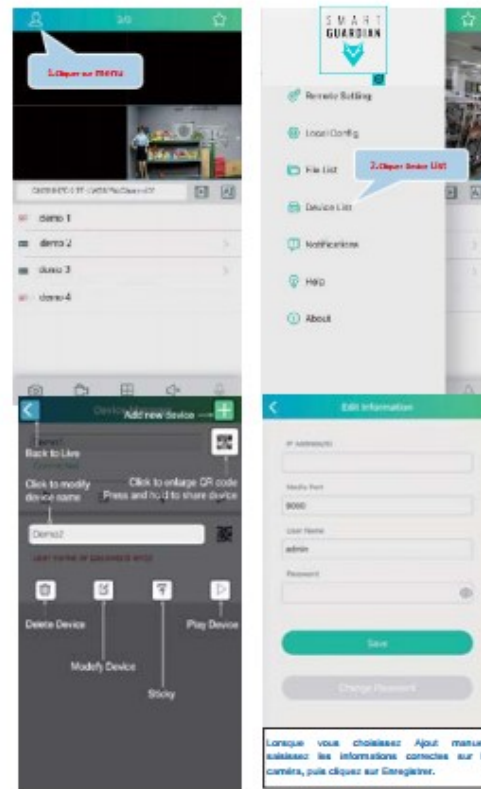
3/0

1.Cliquer sur menu

demo 1
demo 2
demo 3
demo 4

SMART GUARDIAN

Remote Setting
Local Config
File List
2.Cliquer Device List
Device List
Notifications
Help
About

Add new device
Back to Live
Click to modify device name
Click to enlarge QR code
Press and hold to share device
Demo2
Delete Device
Modify Device
Sticky
Play Device

Edit Information
IP Address/ID
Media Port
9000
User Name
admin
Password
Save
Change Password

Lorsque vous choisissez Ajout manuel, saisissez les informations correctes sur la caméra, puis cliquez sur Enregistrer.